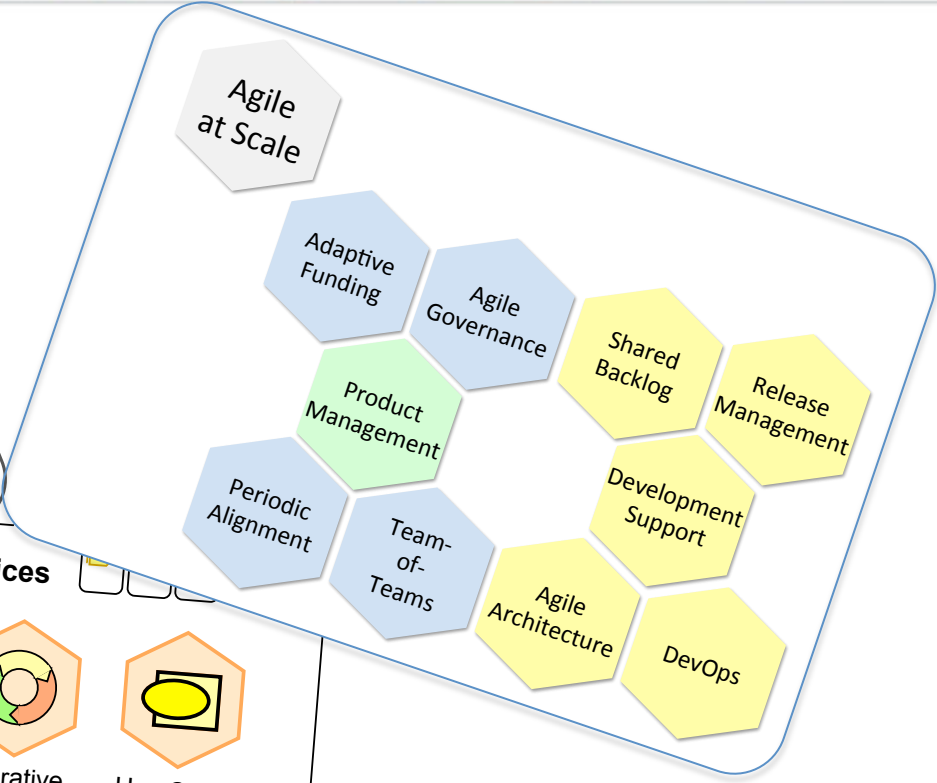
Agile at Scale

Adaptive Funding

Agile Governance

Shared Backlog

Release Management

Product Management

Development Support

Periodic Alignment

Team-of-Teams

Agile Architecture

DevOps

ices

rative

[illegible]